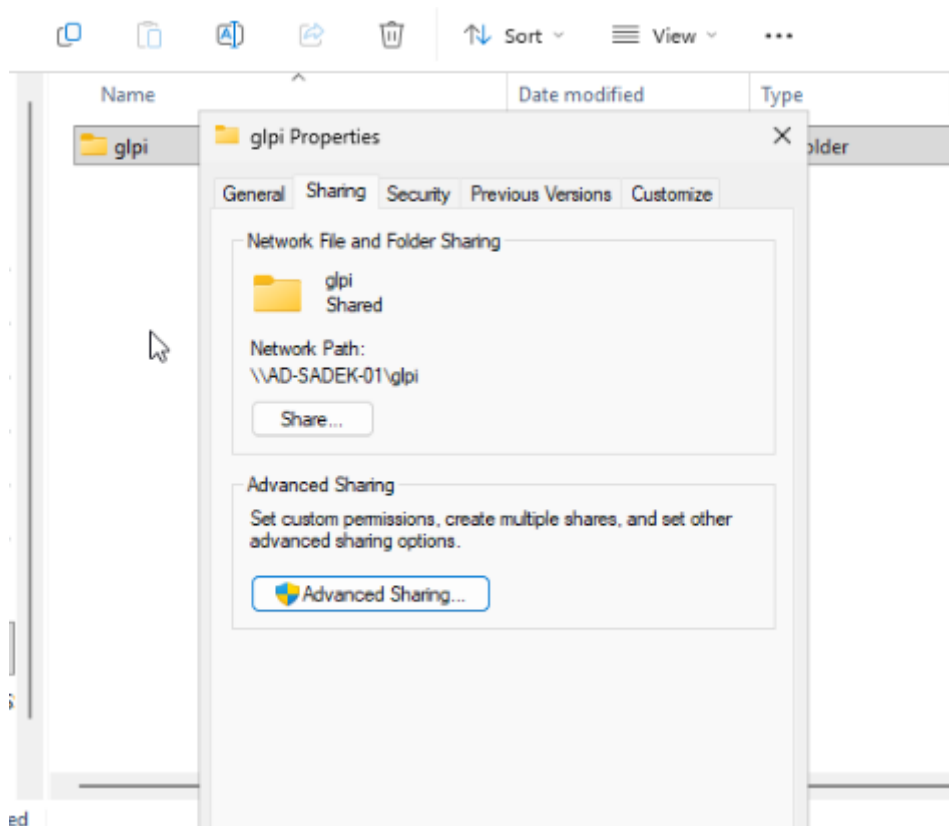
Sort View ...

Name

Date modified

Type

glpi

older

glpi Properties

General Sharing Security Previous Versions Customize

Network File and Folder Sharing

glpi
Shared

Network Path:
\\AD-SADEK-01\glpi

Share...

Advanced Sharing

Set custom permissions, create multiple shares, and set other advanced sharing options.

Advanced Sharing...

ed